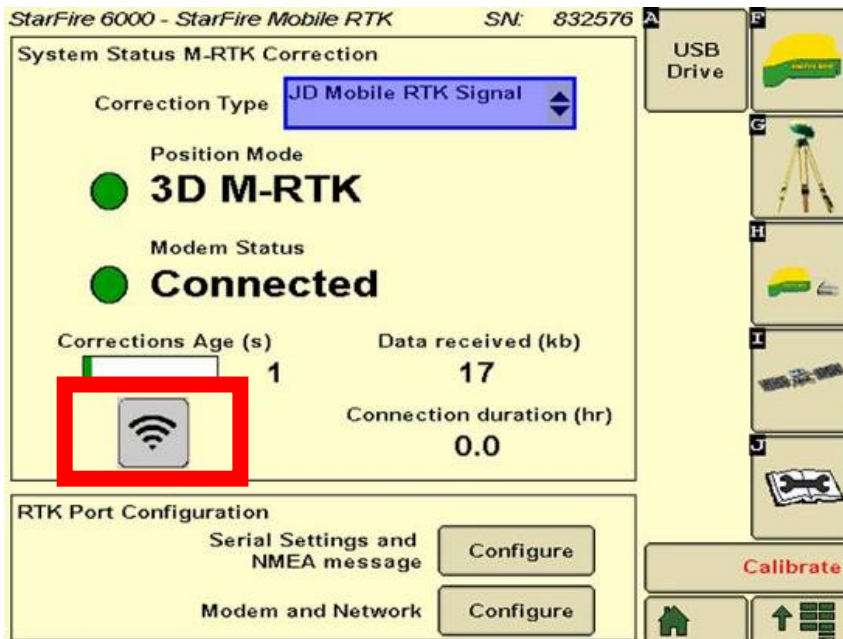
StarFire 6000 - StarFire Mobile RTK SN: 832576

A
USB Drive

F

G

H

I

J

System Status M-RTK Correction

Correction Type JD Mobile RTK Signal

Position Mode
3D M-RTK

Modem Status
Connected

Corrections Age (s)
1

Data received (kb)
17

Connection duration (hr)
0.0

RTK Port Configuration

Serial Settings and NMEA message Configure

Modem and Network Configure

Calibrate